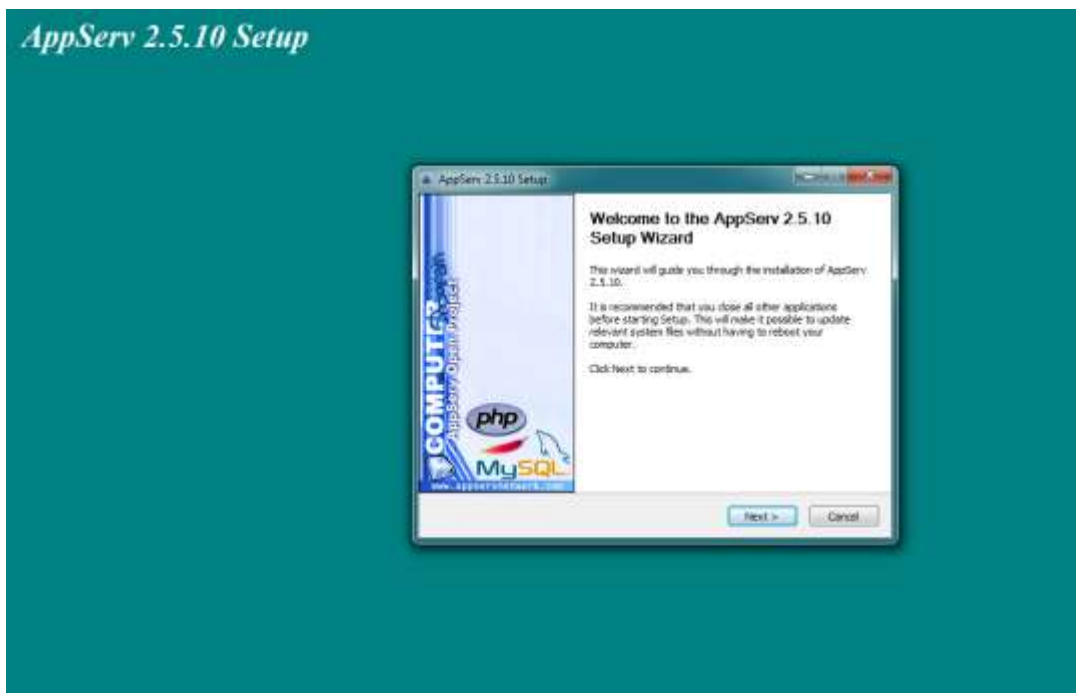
AppServ 2.5.10 Setup

AppServ 2.5.10 Setup

COMPUTE
AppServ Open Project

php

MySQL

www.appservnetwork.com

Welcome to the AppServ 2.5.10 Setup Wizard

This wizard will guide you through the installation of AppServ 2.5.10.

It is recommended that you close all other applications before starting Setup. This will make it possible to update relevant system files without having to reboot your computer.

Click Next to continue.

Next >

Cancel